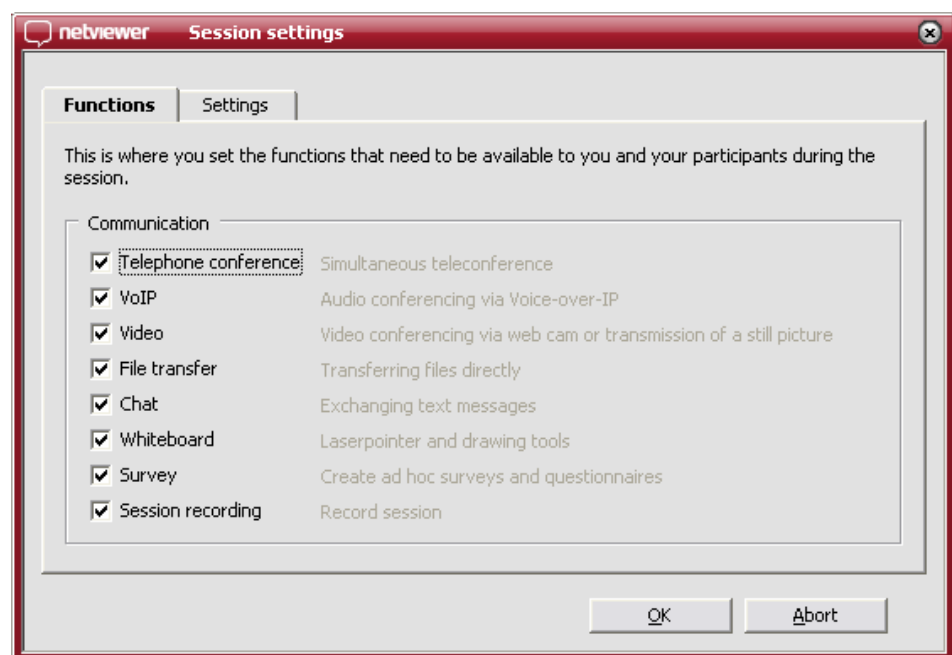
netviewer Session settings

Functions | Settings

This is where you set the functions that need to be available to you and your participants during the session.

Communication

Telephone conference Simultaneous teleconference
VoIP Audio conferencing via Voice-over-IP
Video Video conferencing via web cam or transmission of a still picture
File transfer Transferring files directly
Chat Exchanging text messages
Whiteboard Laserpointer and drawing tools
Survey Create ad hoc surveys and questionnaires
Session recording Record session

OK Abort